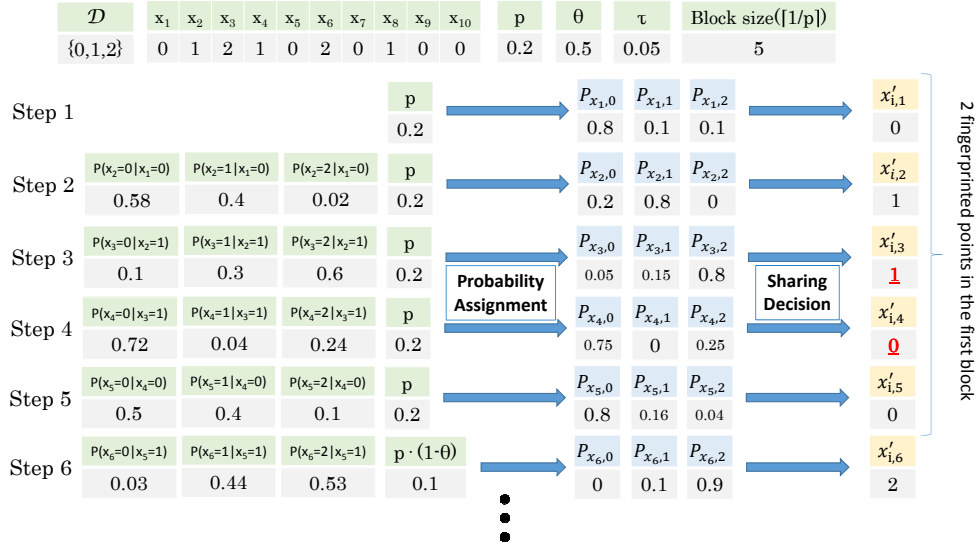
| $\mathcal{D}$ | $x_1$ | $x_2$ | $x_3$ | $x_4$ | $x_5$ | $x_6$ | $x_7$ | $x_8$ | $x_9$ | $x_{10}$ | p | θ | τ | Block size($\lceil 1/p \rceil$) |
|---|---|---|---|---|---|---|---|---|---|---|---|---|---|---|
| {0,1,2} | 0 | 1 | 2 | 1 | 0 | 2 | 0 | 1 | 0 | 0 | 0.2 | 0.5 | 0.05 | 5 |

Step 1
p
0.2
$P_{x_1,0}$ $P_{x_1,1}$ $P_{x_1,2}$
0.8 0.1 0.1
$x'_{i,1}$
0

Step 2
P(x₂=0|x₁=0) P(x₂=1|x₁=0) P(x₂=2|x₁=0)
0.58 0.4 0.02
p
0.2
$P_{x_2,0}$ $P_{x_2,1}$ $P_{x_2,2}$
0.2 0.8 0
$x'_{i,2}$
1

Step 3
P(x₃=0|x₂=1) P(x₃=1|x₂=1) P(x₃=2|x₂=1)
0.1 0.3 0.6
p
0.2
Probability Assignment
$P_{x_3,0}$ $P_{x_3,1}$ $P_{x_3,2}$
0.05 0.15 0.8
Sharing Decision
$x'_{i,3}$
1

Step 4
P(x₄=0|x₃=1) P(x₄=1|x₃=1) P(x₄=2|x₃=1)
0.72 0.04 0.24
p
0.2
$P_{x_4,0}$ $P_{x_4,1}$ $P_{x_4,2}$
0.75 0 0.25
$x'_{i,4}$
0

Step 5
P(x₅=0|x₄=0) P(x₅=1|x₄=0) P(x₅=2|x₄=0)
0.5 0.4 0.1
p
0.2
$P_{x_5,0}$ $P_{x_5,1}$ $P_{x_5,2}$
0.8 0.16 0.04
$x'_{i,5}$
0

Step 6
P(x₆=0|x₅=1) P(x₆=1|x₅=1) P(x₆=2|x₅=1)
0.03 0.44 0.53
p · (1-θ)
0.1
$P_{x_6,0}$ $P_{x_6,1}$ $P_{x_6,2}$
0 0.1 0.9
$x'_{i,6}$
2

2 fingerprinted points in the first block